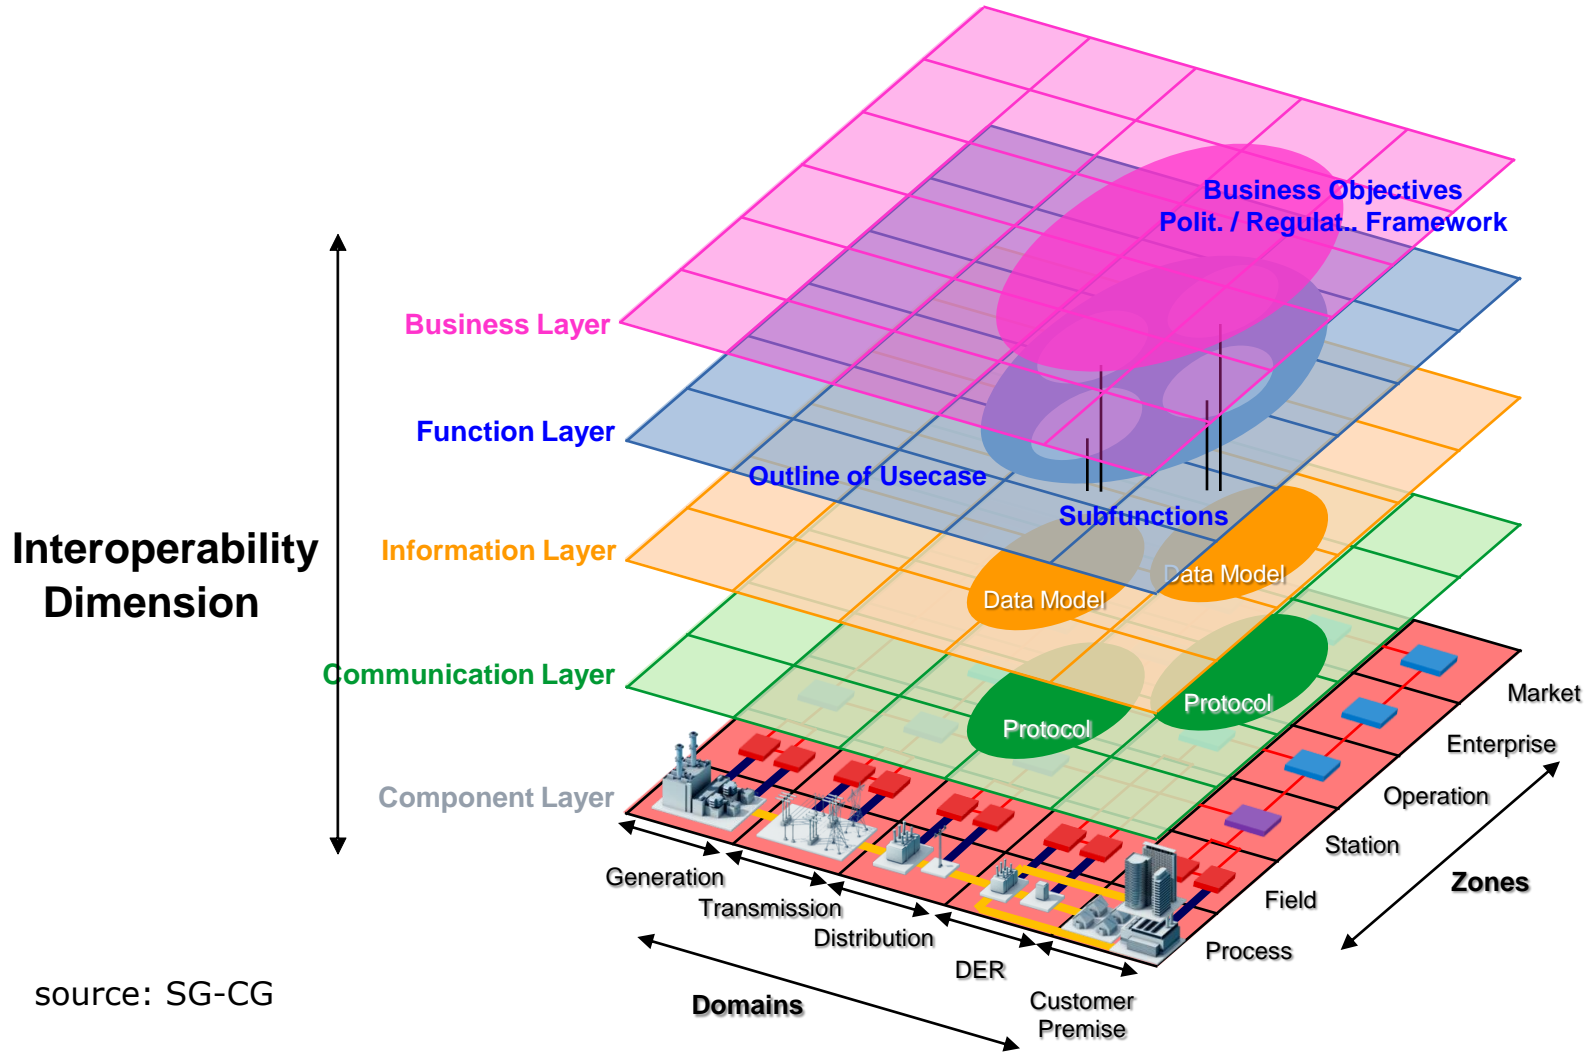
Business Objectives
Polit. / Regulat.. Framework

Business Layer

Function Layer

Outline of Usecase

Subfunctions

Interoperability Dimension

Information Layer

Data Model

Data Model

Communication Layer

Protocol

Protocol

Component Layer

Market

Enterprise

Operation

Station

Field

Process

Zones

Generation

Transmission

Distribution

DER

Customer Premise

Domains

source: SG-CG